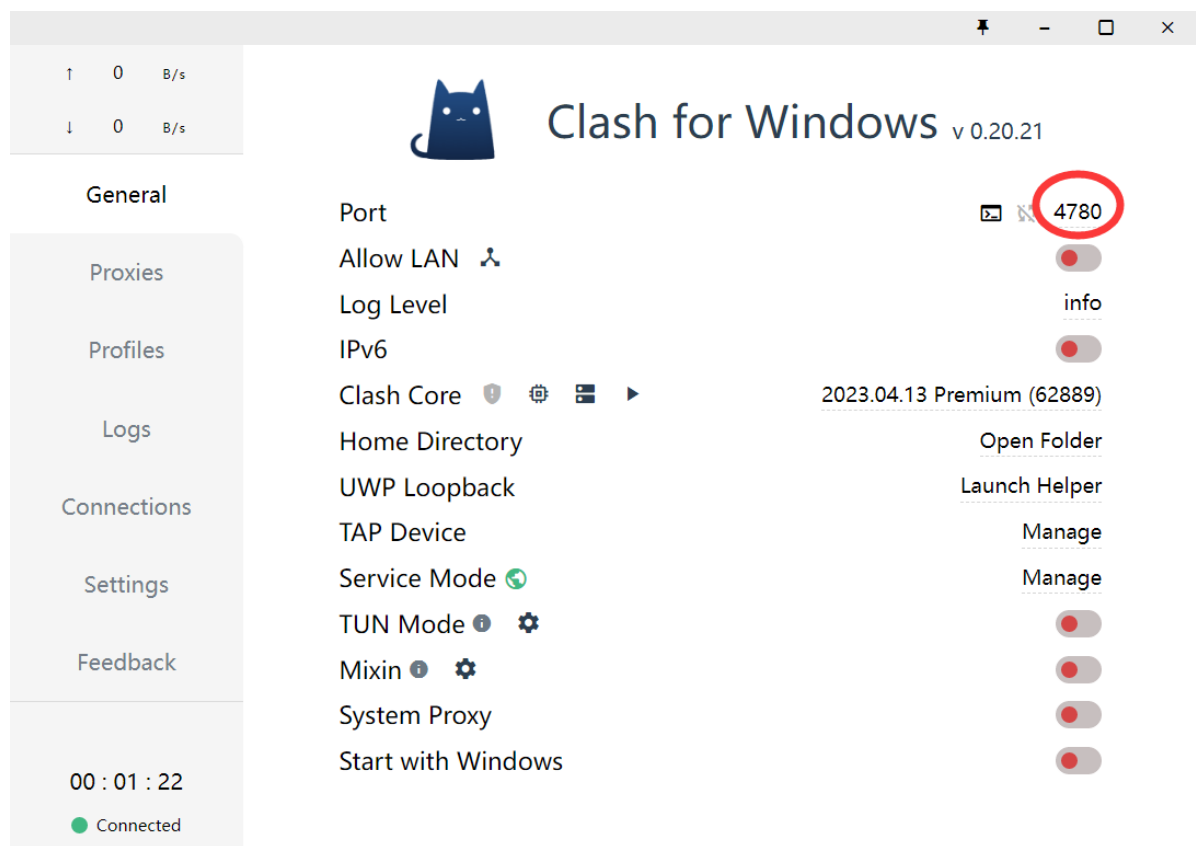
↑ 0 B/s
↓ 0 B/s

General
Proxies
Profiles
Logs
Connections
Settings
Feedback

00 : 01 : 22
Connected

Clash for Windows v 0.20.21

| | |
|---|---|
| Port | 4780 |
| Allow LAN | |
| Log Level | info |
| IPv6 | |
| Clash Core | 2023.04.13 Premium (62889) |
| Home Directory | Open Folder |
| UWP Loopback | Launch Helper |
| TAP Device | Manage |
| Service Mode | Manage |
| TUN Mode | |
| Mixin | |
| System Proxy | |
| Start with Windows | |